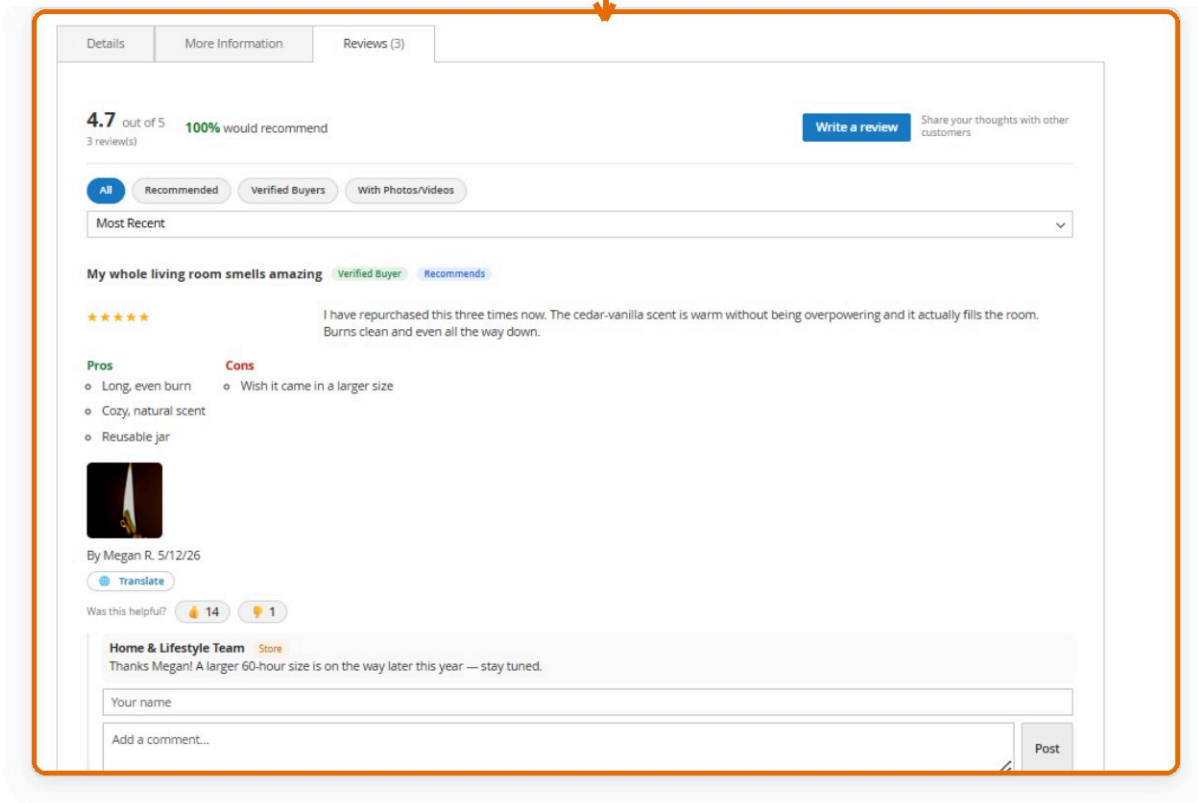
Details More Information Reviews (3)

4.7 out of 5
3 review(s)

100% would recommend

Write a review

Share your thoughts with other customers

All Recommended Verified Buyers With Photos/Videos

Most Recent

My whole living room smells amazing Verified Buyer Recommends

★★★★★

I have repurchased this three times now. The cedar-vanilla scent is warm without being overpowering and it actually fills the room. Burns clean and even all the way down.

Pros
- Long, even burn
- Cozy, natural scent
- Reusable jar

Cons
- Wish it came in a larger size

By Megan R. 5/12/26

Translate

Was this helpful? 14 1

Home & Lifestyle Team Store
Thanks Megan! A larger 60-hour size is on the way later this year — stay tuned.

Your name

Add a comment...

Post